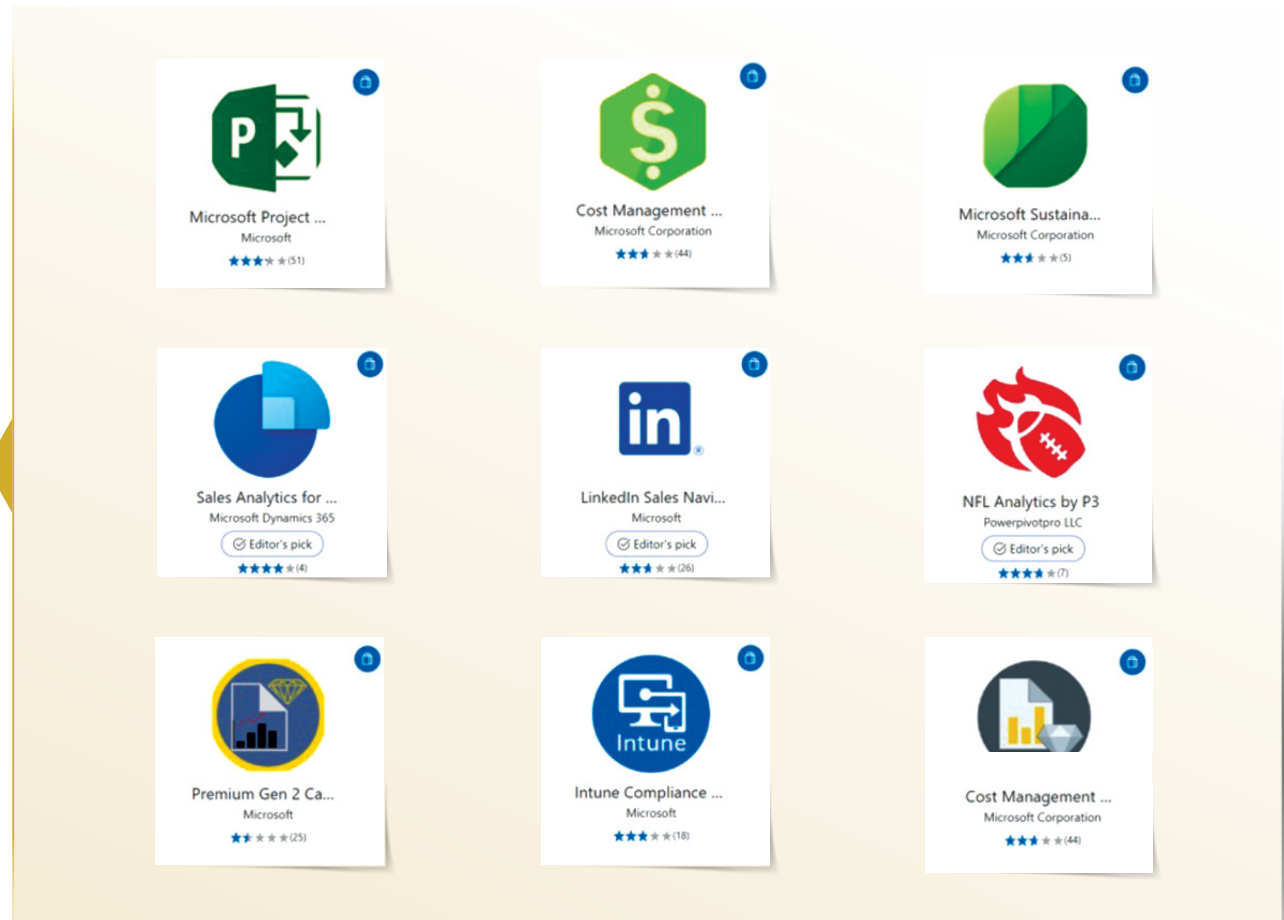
Microsoft Project ...
Microsoft
(51)

Cost Management ...
Microsoft Corporation
(44)

Microsoft Sustaina...
Microsoft Corporation
(5)

Sales Analytics for ...
Microsoft Dynamics 365
Editor's pick
(4)

in

LinkedIn Sales Navi...
Microsoft
Editor's pick
(26)

NFL Analytics by P3
Powerpivotpro LLC
Editor's pick
(7)

Premium Gen 2 Ca...
Microsoft
(25)

Intune

Intune Compliance ...
Microsoft
(18)

Cost Management ...
Microsoft Corporation
(44)